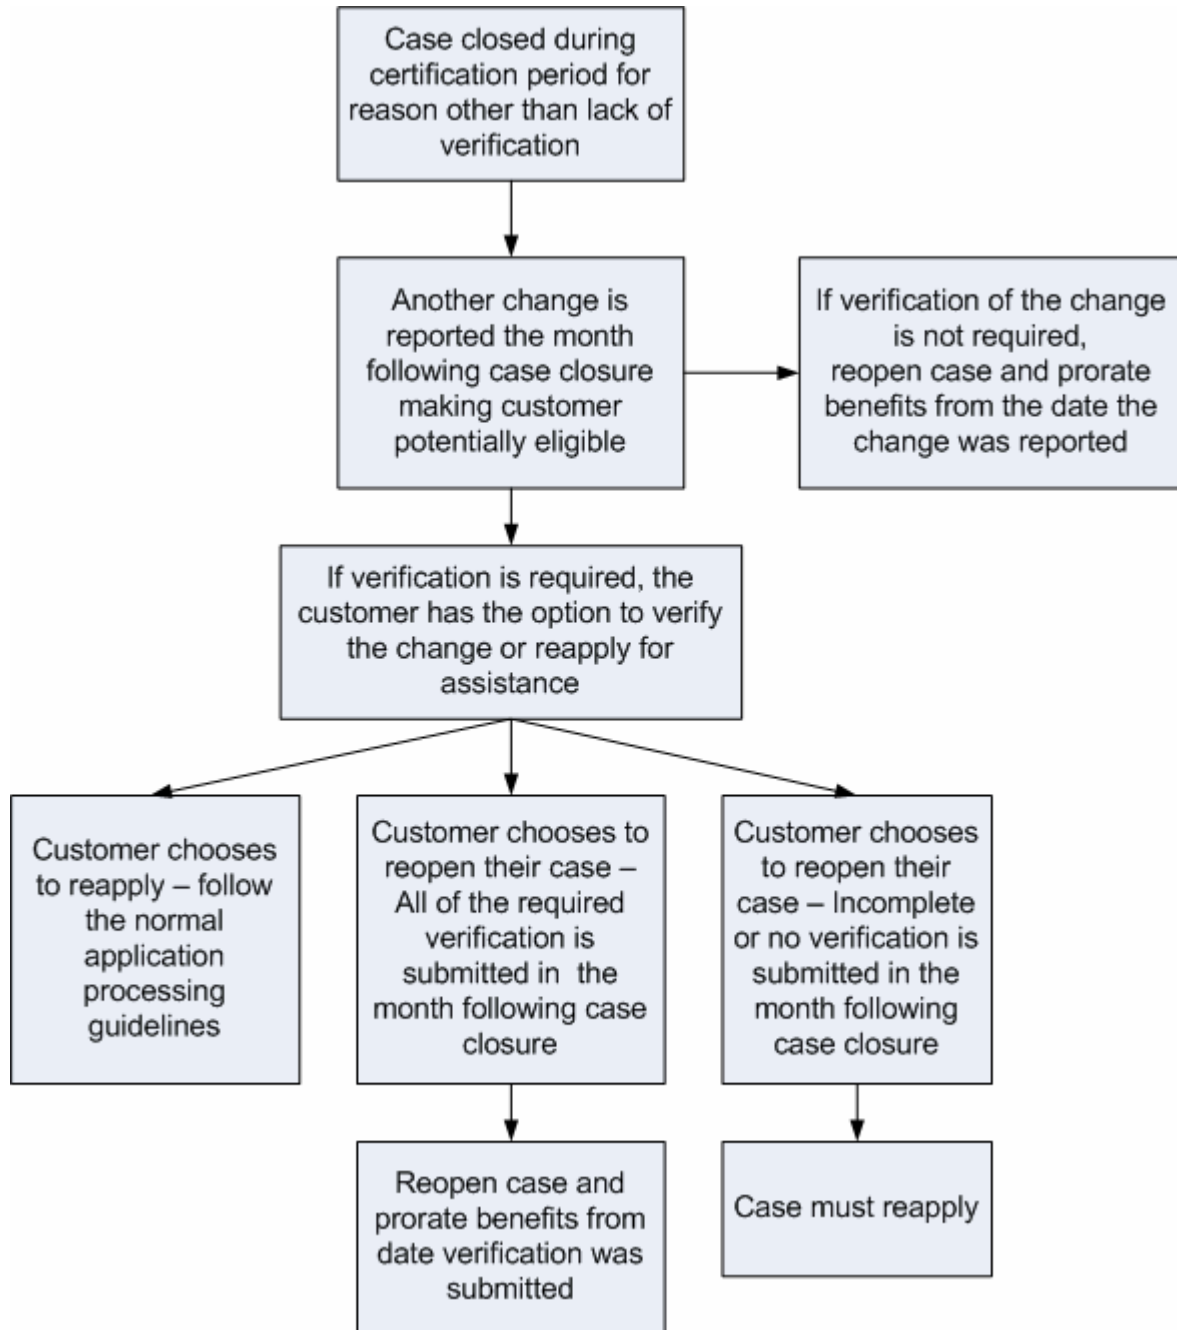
Case closed during certification period for reason other than lack of verification

Another change is reported the month following case closure making customer potentially eligible

If verification of the change is not required, reopen case and prorate benefits from the date the change was reported

If verification is required, the customer has the option to verify the change or reapply for assistance

Customer chooses to reapply – follow the normal application processing guidelines

Customer chooses to reopen their case – All of the required verification is submitted in the month following case closure

Customer chooses to reopen their case – Incomplete or no verification is submitted in the month following case closure

Reopen case and prorate benefits from date verification was submitted

Case must reapply